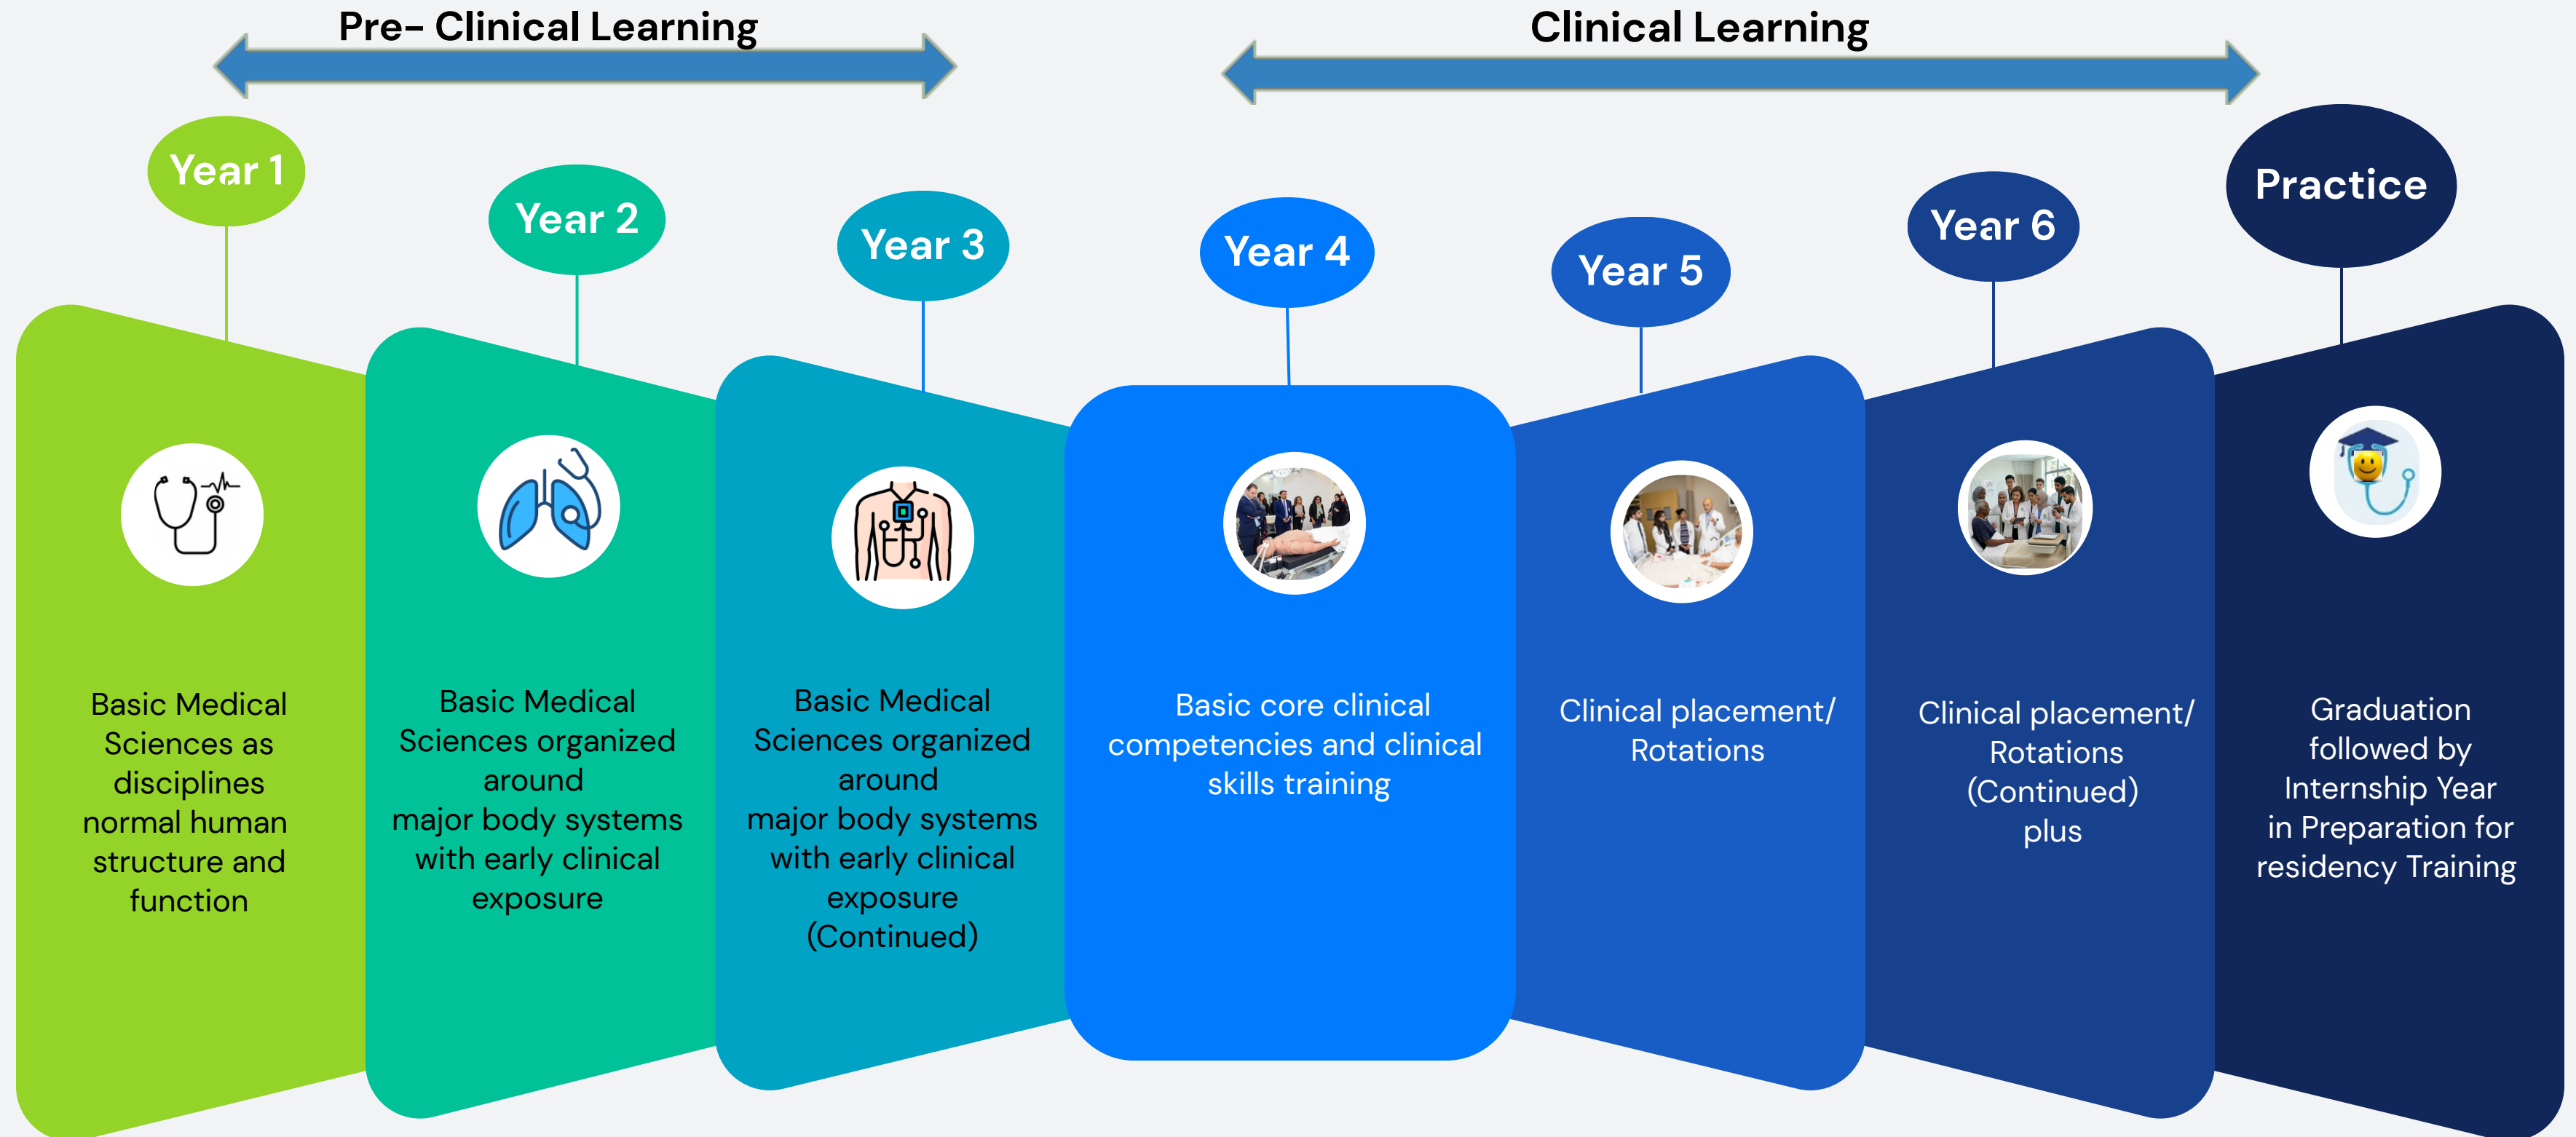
Pre- Clinical Learning

Clinical Learning

Year 1

Year 2

Year 3

Year 4

Year 5

Year 6

Practice

Basic Medical Sciences as disciplines normal human structure and function

Basic Medical Sciences organized around major body systems with early clinical exposure

Basic Medical Sciences organized around major body systems with early clinical exposure (Continued)

Basic core clinical competencies and clinical skills training

Clinical placement/ Rotations

Clinical placement/ Rotations (Continued) plus

Graduation followed by Internship Year in Preparation for residency Training